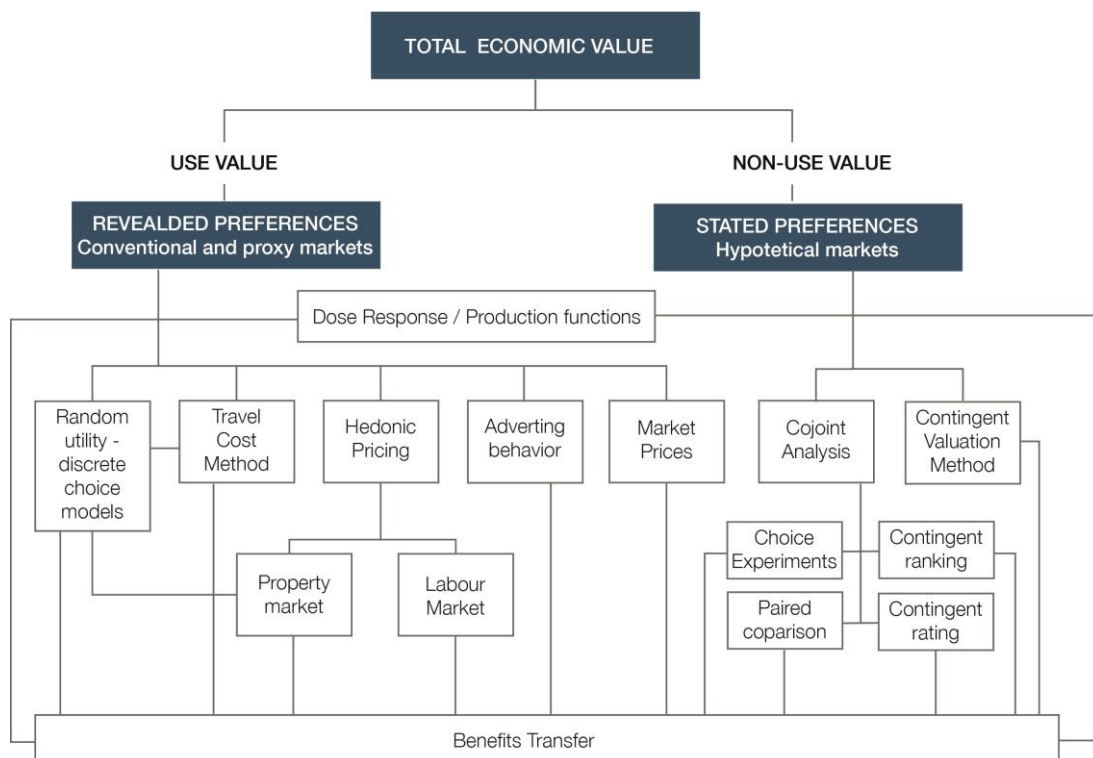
TOTAL ECONOMIC VALUE

USE VALUE

NON-USE VALUE

REVEALDED PREFERENCES
Conventional and proxy markets

STATED PREFERENCES
Hypotetical markets

Dose Response / Production functions

Random utility - discrete choice models

Travel Cost Method

Hedonic Pricing

Adverting behavior

Market Prices

Cojoint Analysis

Contingent Valuation Method

Property market

Labour Market

Choice Experiments

Contingent ranking

Paired coparison

Contingent rating

Benefits Transfer